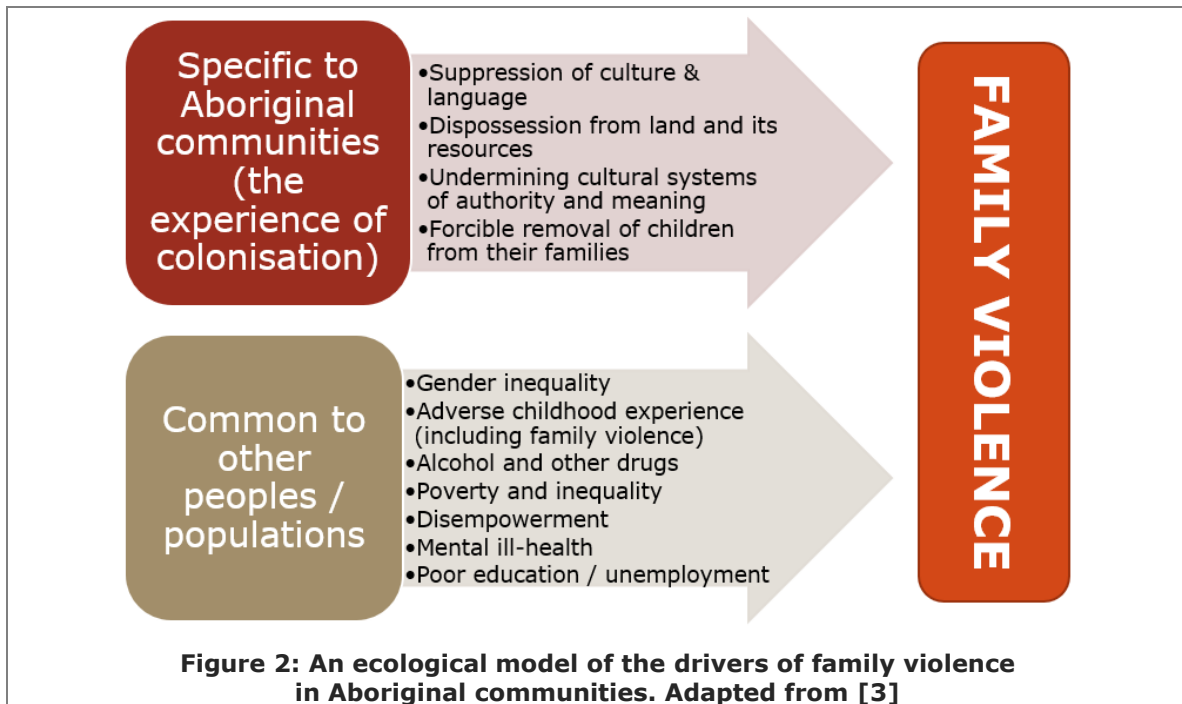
Specific to Aboriginal communities (the experience of colonisation)

•Suppression of culture & language
•Dispossession from land and its resources
•Undermining cultural systems of authority and meaning
•Forcible removal of children from their families

Common to other peoples / populations

•Gender inequality
•Adverse childhood experience (including family violence)
•Alcohol and other drugs
•Poverty and inequality
•Disempowerment
•Mental ill-health
•Poor education / unemployment

FAMILY VIOLENCE

Figure 2: An ecological model of the drivers of family violence in Aboriginal communities. Adapted from [3]